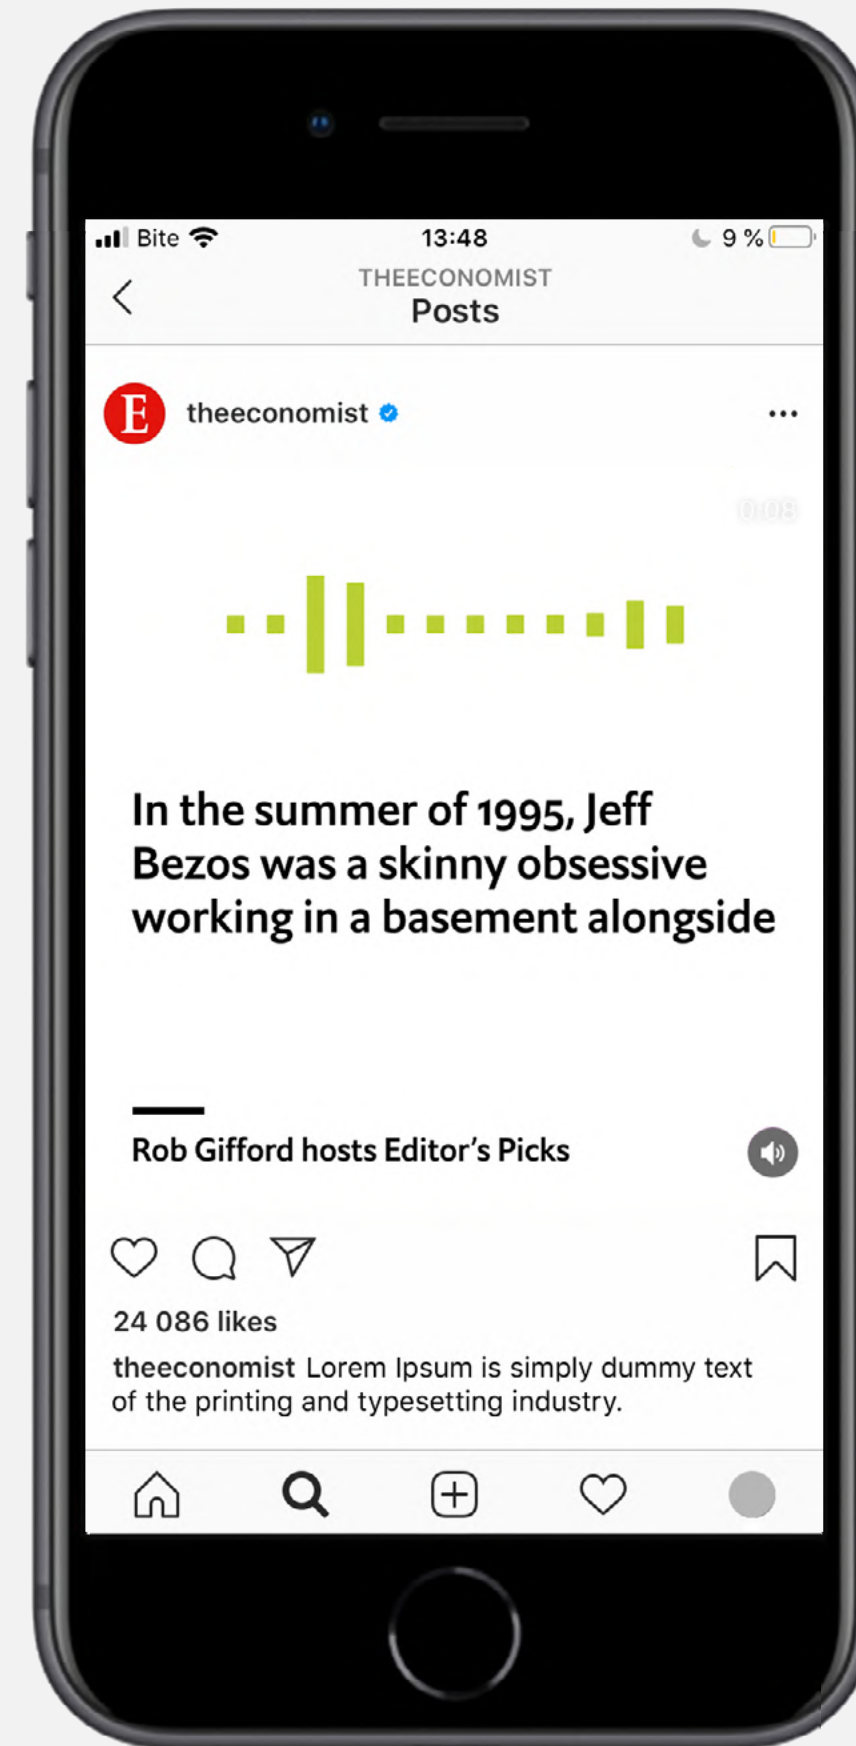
Bite 13:48 9 %

THEECONOMIST
Posts

E theeconomist

0:08

In the summer of 1995, Jeff Bezos was a skinny obsessive working in a basement alongside

Rob Gifford hosts Editor's Picks

24 086 likes

theeconomist Lorem Ipsum is simply dummy text of the printing and typesetting industry.